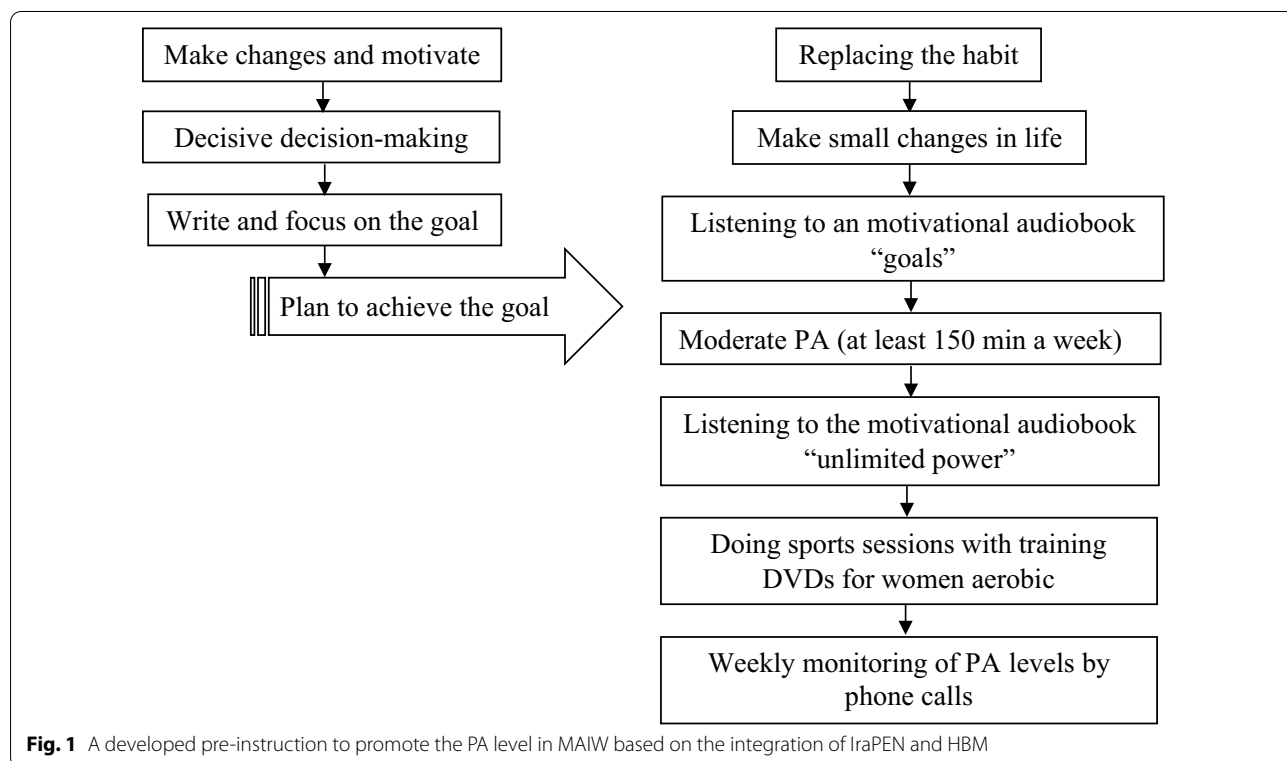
Make changes and motivate

Decisive decision-making

Write and focus on the goal

Plan to achieve the goal

Replacing the habit

Make small changes in life

Listening to an motivational audiobook "goals"

Moderate PA (at least 150 min a week)

Listening to the motivational audiobook "unlimited power"

Doing sports sessions with training DVDs for women aerobic

Weekly monitoring of PA levels by phone calls

**Fig. 1** A developed pre-instruction to promote the PA level in MAIW based on the integration of IraPEN and HBM